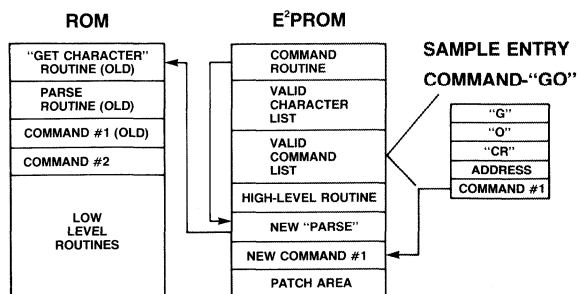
ROM

"GET CHARACTER" ROUTINE (OLD)

PARSE ROUTINE (OLD)

COMMAND #1 (OLD)

COMMAND #2

LOW LEVEL ROUTINES

E$^2$PROM

COMMAND ROUTINE

VALID CHARACTER LIST

VALID COMMAND LIST

HIGH-LEVEL ROUTINE

NEW "PARSE"

NEW COMMAND #1

PATCH AREA

SAMPLE ENTRY COMMAND-"GO"

"G"

"O"

"CR"

ADDRESS

COMMAND #1